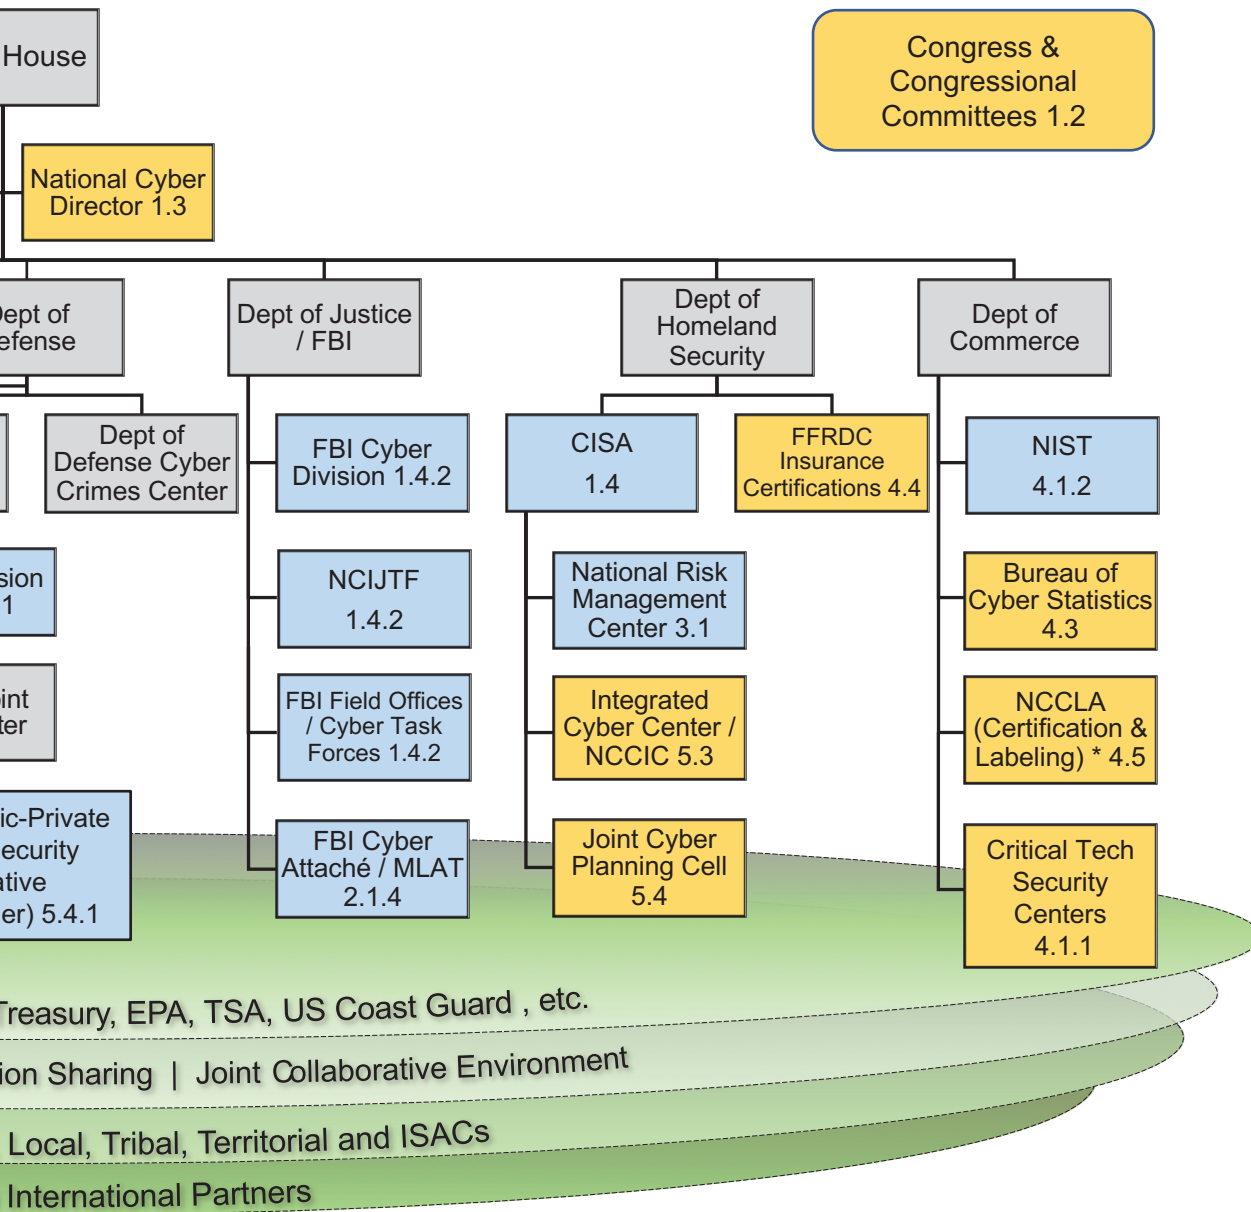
House

Congress & Congressional Committees 1.2

National Cyber Director 1.3

Dept of Defense

Dept of Justice / FBI

Dept of Homeland Security

Dept of Commerce

Dept of Defense Cyber Crimes Center

FBI Cyber Division 1.4.2

CISA 1.4

FFRDC Insurance Certifications 4.4

NIST 4.1.2

sion 1

NCIJTF 1.4.2

National Risk Management Center 3.1

Bureau of Cyber Statistics 4.3

int ter

FBI Field Offices / Cyber Task Forces 1.4.2

Integrated Cyber Center / NCCIC 5.3

NCCLA (Certification & Labeling) * 4.5

ic-Private ecurity ative er) 5.4.1

FBI Cyber Attaché / MLAT 2.1.4

Joint Cyber Planning Cell 5.4

Critical Tech Security Centers 4.1.1

Treasury, EPA, TSA, US Coast Guard , etc.

ion Sharing | Joint Collaborative Environment

Local, Tribal, Territorial and ISACs

International Partners